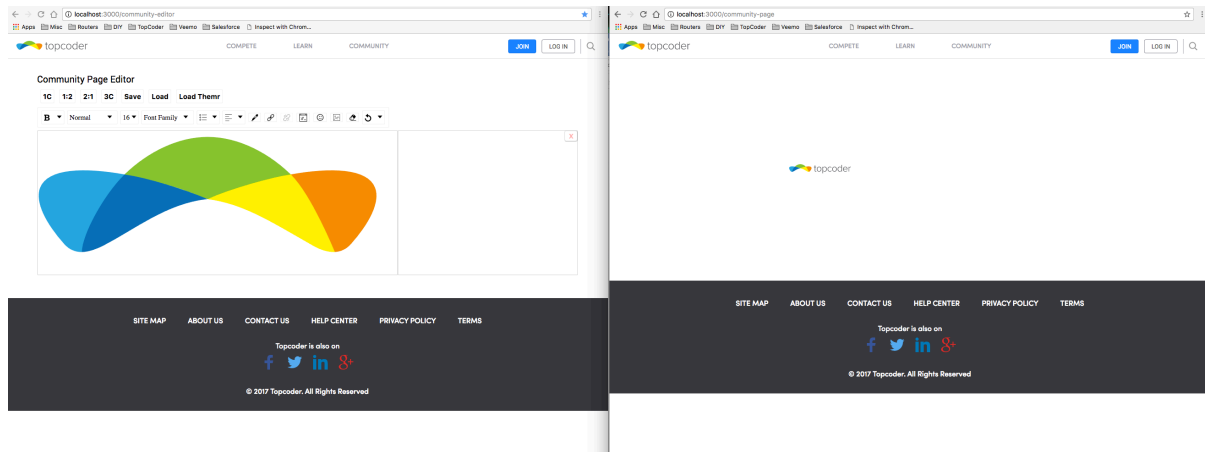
localhost:3000/community-editor
Apps Misc Routers DIY TopCoder Veemo Salesforce Inspect with Chrom...
topcoder COMPETE LEARN COMMUNITY JOIN LOG IN
Community Page Editor
1C 1:2 2:1 3C Save Load Load Themr
B Normal 16 Font Family
x
SITE MAP ABOUT US CONTACT US HELP CENTER PRIVACY POLICY TERMS
Topcoder is also on
© 2017 Topcoder. All Rights Reserved

localhost:3000/community-page
Apps Misc Routers DIY TopCoder Veemo Salesforce Inspect with Chrom...
topcoder COMPETE LEARN COMMUNITY JOIN LOG IN
topcoder
SITE MAP ABOUT US CONTACT US HELP CENTER PRIVACY POLICY TERMS
Topcoder is also on
© 2017 Topcoder. All Rights Reserved